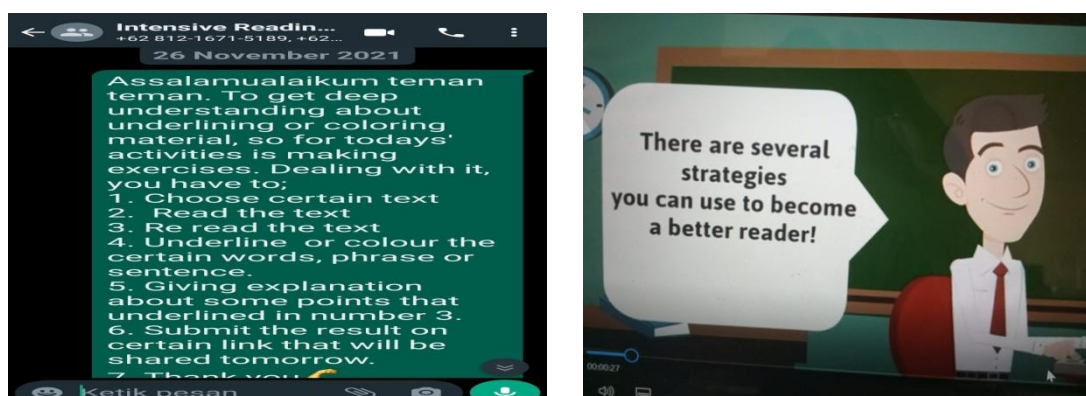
Intensive Readin...
+62 812-1671-5189, +62...

26 November 2021

Assalamualaikum teman teman. To get deep understanding about underlining or coloring material, so for todays' activities is making exercises. Dealing with it, you have to;
1. Choose certain text
2. Read the text
3. Re read the text
4. Underline or colour the certain words, phrase or sentence.
5. Giving explanation about some points that underlined in number 3.
6. Submit the result on certain link that will be shared tomorrow.
7. Thank you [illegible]

Ketik pesan

There are several strategies you can use to become a better reader!

00:00:27